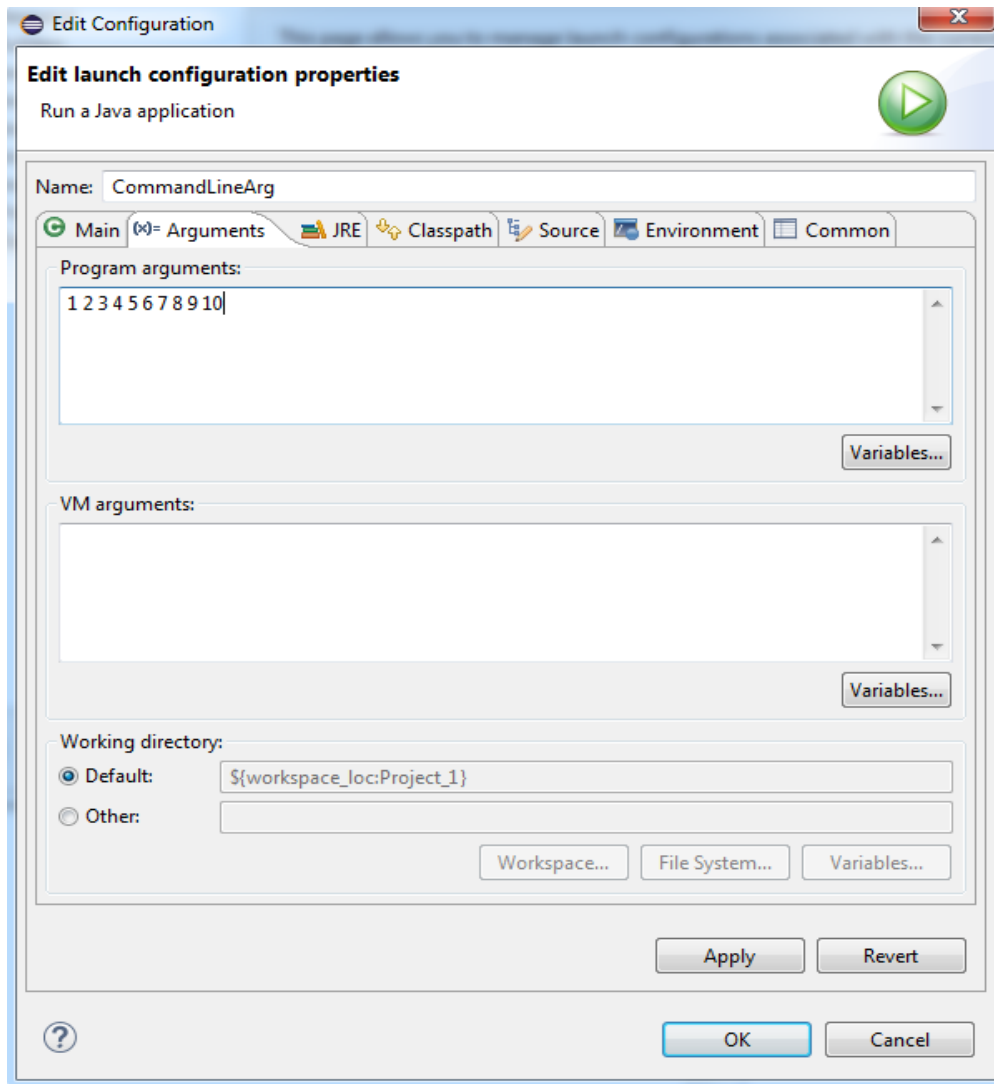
Edit Configuration

Edit launch configuration properties

Run a Java application

Name: CommandLineArg

Main (x)= Arguments JRE Classpath Source Environment Common

Program arguments:

1 2 3 4 5 6 7 8 9 10

Variables...

VM arguments:

Variables...

Working directory:

Default: ${workspace_loc:Project_1}

Other:

Workspace... File System... Variables...

Apply Revert

OK Cancel